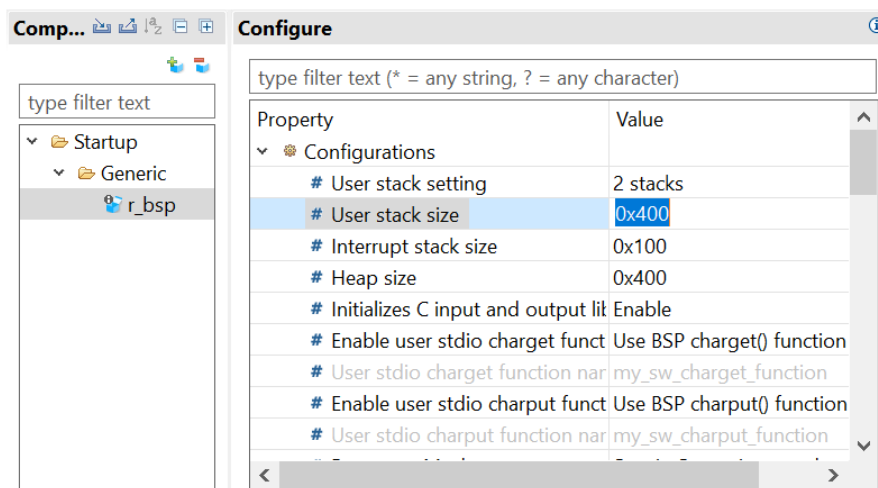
Comp...

type filter text

Startup
Generic
r_bsp

Configure

type filter text (* = any string, ? = any character)

| Property | Value |
|---|---|
| Configurations | |
| # User stack setting | 2 stacks |
| # User stack size | 0x400 |
| # Interrupt stack size | 0x100 |
| # Heap size | 0x400 |
| # Initializes C input and output lil | Enable |
| # Enable user stdio charget funct | Use BSP charget() function |
| # User stdio charget function nar | my_sw_charget_function |
| # Enable user stdio charput funct | Use BSP charput() function |
| # User stdio charput function nar | my_sw_charput_function |
| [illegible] | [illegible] |